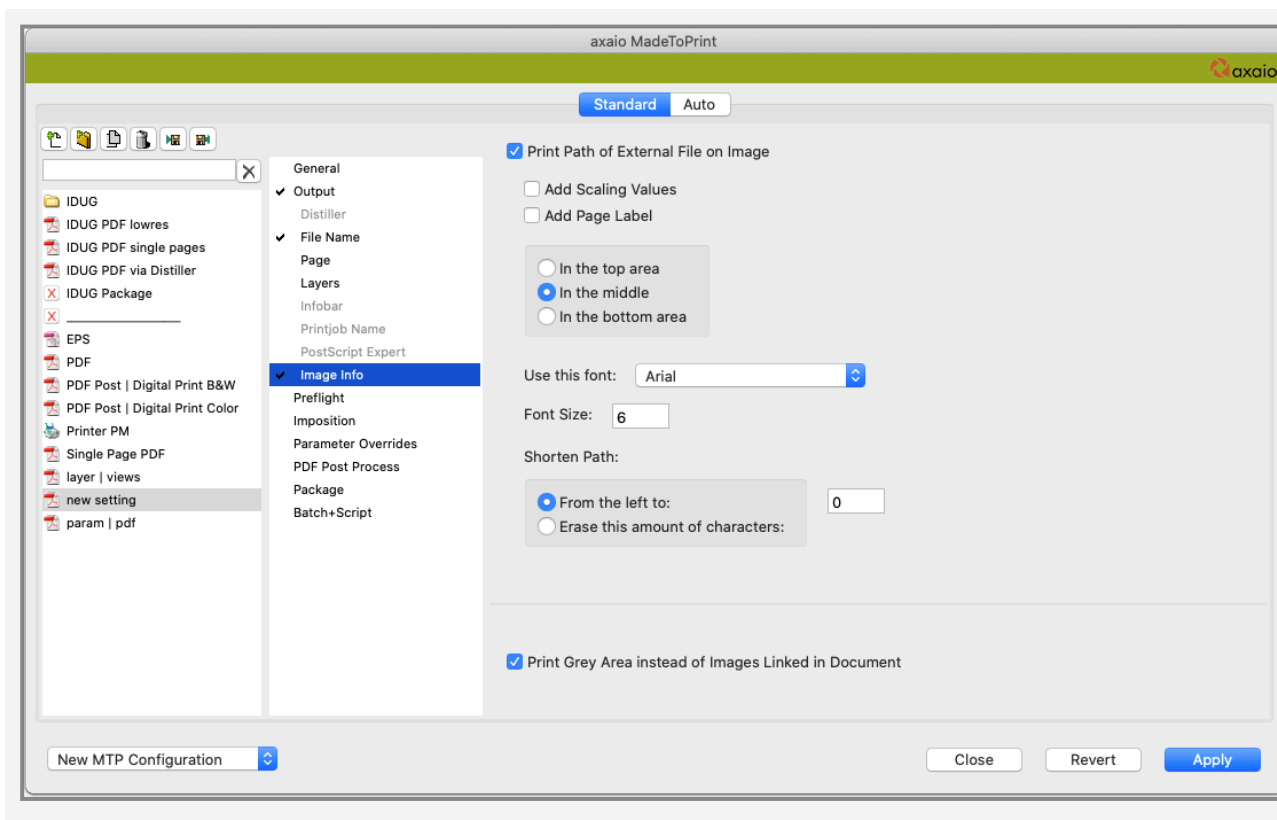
axaio MadeToPrint

axaio

Standard Auto

IDUG
IDUG PDF lowres
IDUG PDF single pages
IDUG PDF via Distiller
IDUG Package
_______________
EPS
PDF
PDF Post | Digital Print B&W
PDF Post | Digital Print Color
Printer PM
Single Page PDF
layer | views
new setting
param | pdf

General
✔ Output
Distiller
✔ File Name
Page
Layers
Infobar
Printjob Name
PostScript Expert
✔ Image Info
Preflight
Imposition
Parameter Overrides
PDF Post Process
Package
Batch+Script

Print Path of External File on Image
Add Scaling Values
Add Page Label
In the top area
In the middle
In the bottom area
Use this font: Arial
Font Size: 6
Shorten Path:
From the left to: 0
Erase this amount of characters:

Print Grey Area instead of Images Linked in Document

New MTP Configuration
Close
Revert
Apply